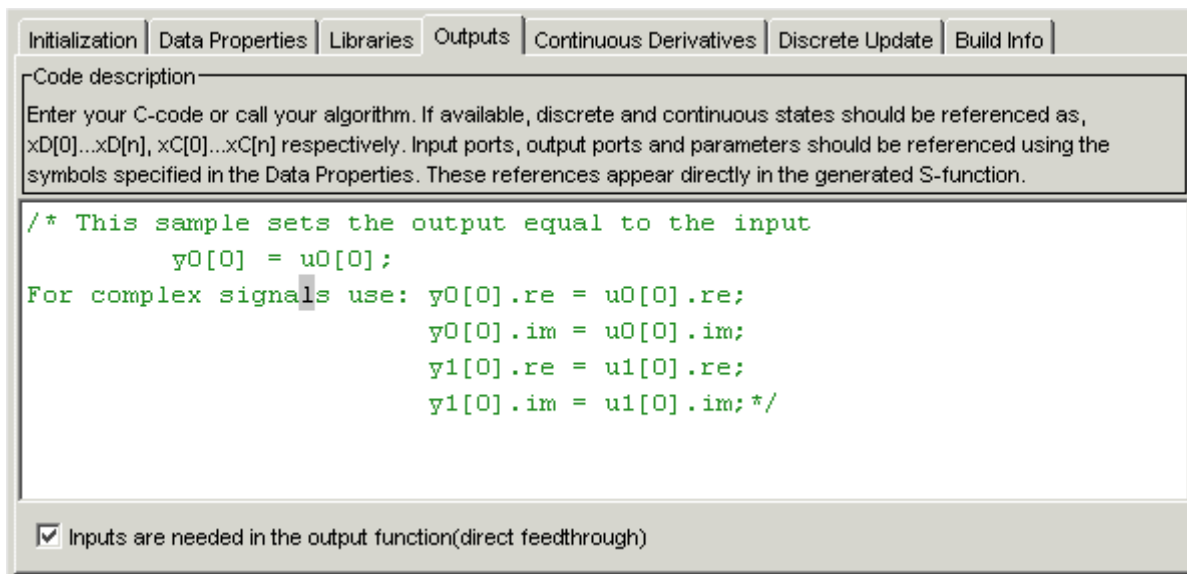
Initialization | Data Properties | Libraries | Outputs | Continuous Derivatives | Discrete Update | Build Info

Code description

Enter your C-code or call your algorithm. If available, discrete and continuous states should be referenced as, xD[0]...xD[n], xC[0]...xC[n] respectively. Input ports, output ports and parameters should be referenced using the symbols specified in the Data Properties. These references appear directly in the generated S-function.

/* This sample sets the output equal to the input
y0[0] = u0[0];
For complex signals use: y0[0].re = u0[0].re;
y0[0].im = u0[0].im;
y1[0].re = u1[0].re;
y1[0].im = u1[0].im;*/

☑ Inputs are needed in the output function(direct feedthrough)